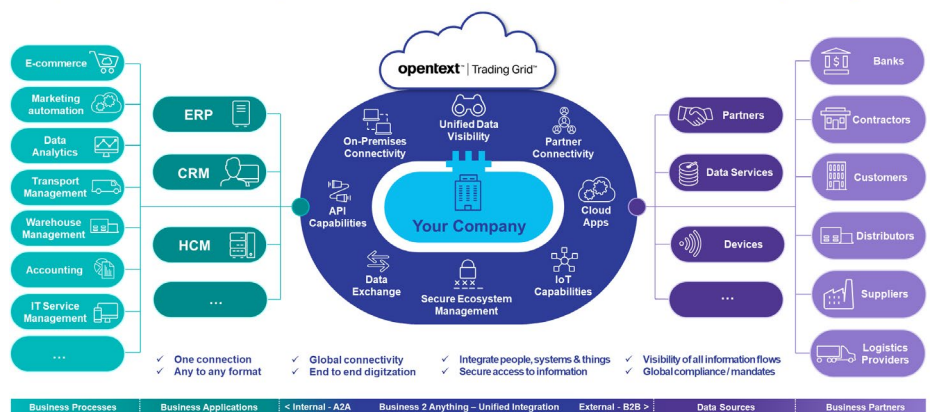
opentext™ | Trading Grid™

E-commerce
Marketing automation
Data Analytics
Transport Management
Warehouse Management
Accounting
IT Service Management
...

ERP
CRM
HCM
...

On-Premises Connectivity
Unified Data Visibility
Partner Connectivity
API Capabilities
Your Company
Cloud Apps
Data Exchange
Secure Ecosystem Management
IoT Capabilities

Partners
Data Services
Devices
...

Banks
Contractors
Customers
Distributors
Suppliers
Logistics Providers

✓ One connection
✓ Any to any format
✓ Global connectivity
✓ End to end digitzation
✓ Integrate people, systems & things
✓ Secure access to information
✓ Visibility of all information flows
✓ Global compliance / mandates

Business Processes | Business Applications | < Internal - A2A | Business 2 Anything – Unified Integration | External - B2B > | Data Sources | Business Partners